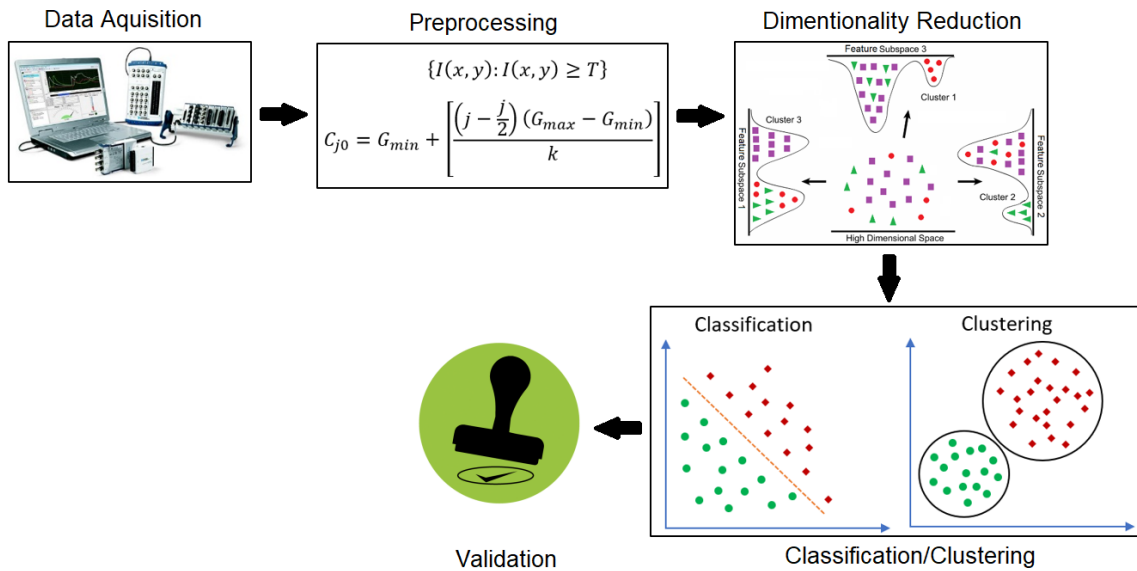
Data Aquisition

Preprocessing

$\{I(x,y): I(x,y) \geq T\}$

$C_{j0} = G_{min} + \left[\frac{\left(j - \frac{j}{2}\right)(G_{max} - G_{min})}{k}\right]$

Dimentionality Reduction

Feature Subspace 3

Cluster 1

Cluster 3

Feature Subspace 1

Feature Subspace 2

Cluster 2

High Dimensional Space

Classification

Clustering

Classification/Clustering

Validation